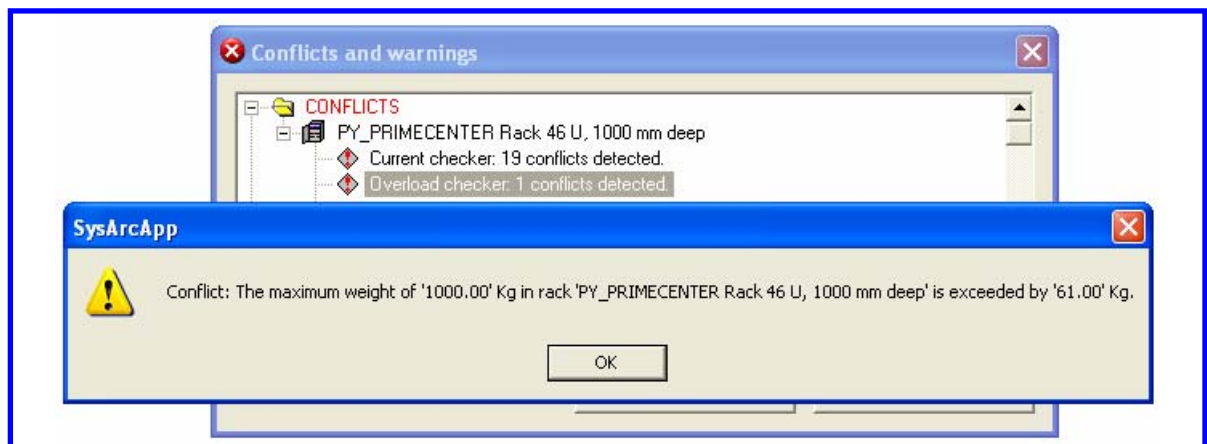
Conflicts and warnings

CONFLICTS
PY_PRIMECENTER Rack 46 U, 1000 mm deep
Current checker: 19 conflicts detected.
Overload checker: 1 conflicts detected.

SysArcApp

Conflict: The maximum weight of '1000.00' Kg in rack 'PY_PRIMECENTER Rack 46 U, 1000 mm deep' is exceeded by '61.00' Kg.

OK